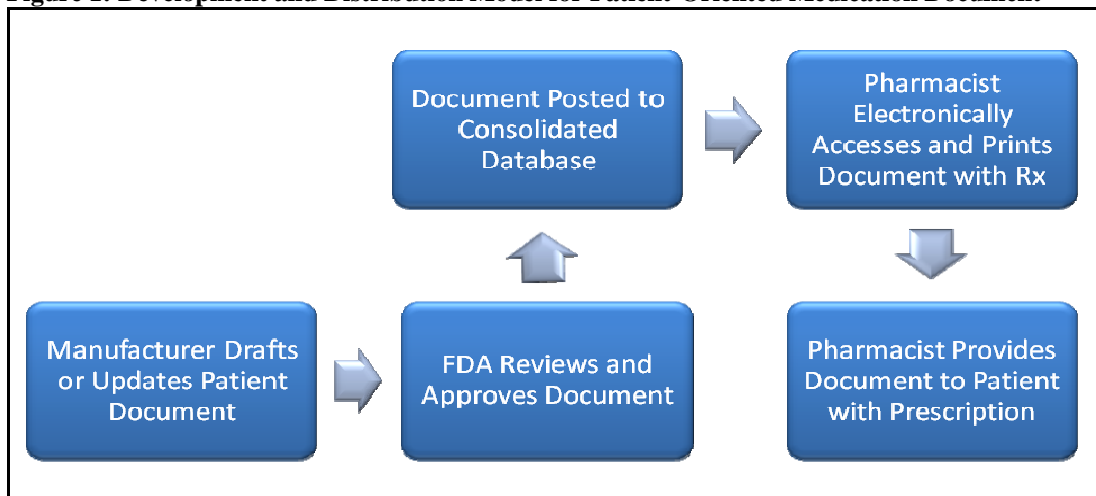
Figure 2. Development and Distribution Model for Patient-Oriented Medication Document

Manufacturer Drafts or Updates Patient Document

FDA Reviews and Approves Document

Document Posted to Consolidated Database

Pharmacist Electronically Accesses and Prints Document with Rx

Pharmacist Provides Document to Patient with Prescription